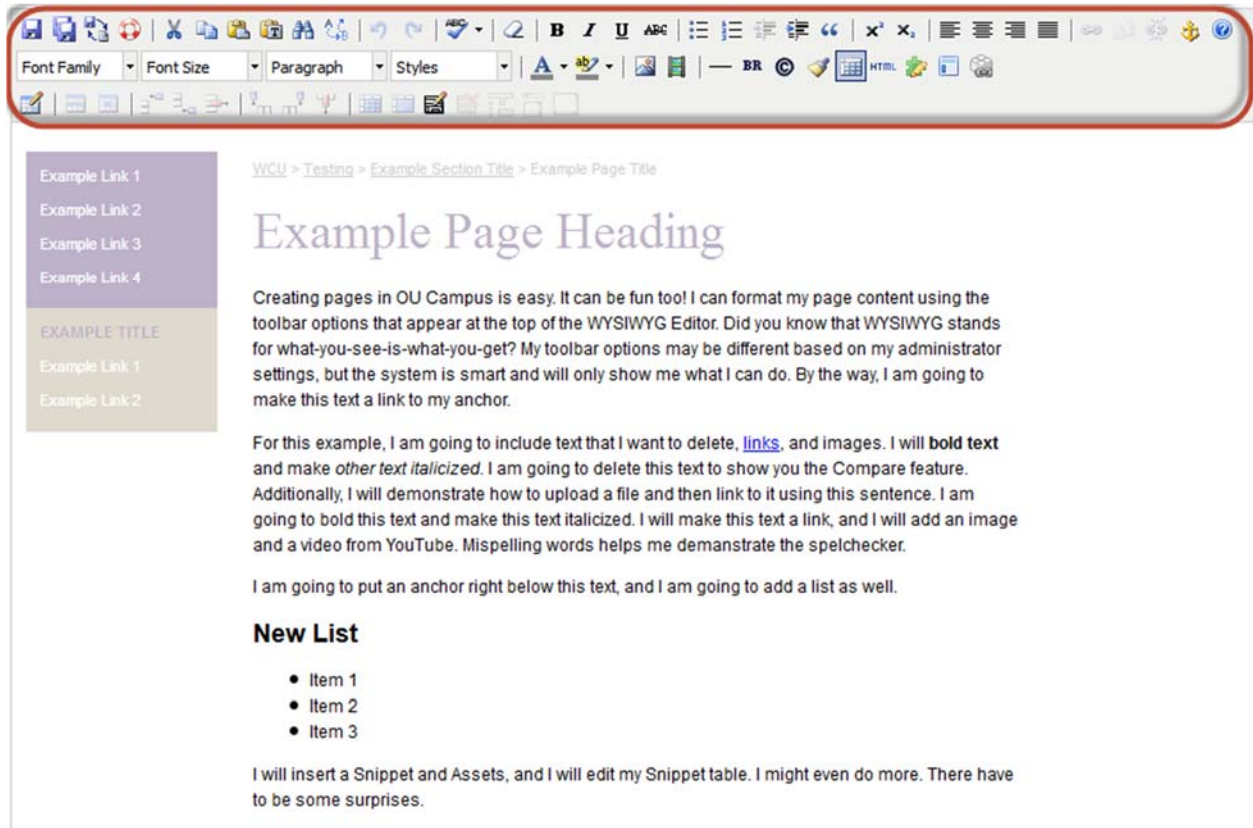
Font Family
Font Size
Paragraph
Styles
BR
HTML

Example Link 1
Example Link 2
Example Link 3
Example Link 4

EXAMPLE TITLE
Example Link 1
Example Link 2

WCU > Testing > Example Section Title > Example Page Title

Example Page Heading

Creating pages in OU Campus is easy. It can be fun too! I can format my page content using the toolbar options that appear at the top of the WYSIWYG Editor. Did you know that WYSIWYG stands for what-you-see-is-what-you-get? My toolbar options may be different based on my administrator settings, but the system is smart and will only show me what I can do. By the way, I am going to make this text a link to my anchor.

For this example, I am going to include text that I want to delete, links, and images. I will **bold text** and make *other text italicized*. I am going to delete this text to show you the Compare feature. Additionally, I will demonstrate how to upload a file and then link to it using this sentence. I am going to bold this text and make this text italicized. I will make this text a link, and I will add an image and a video from YouTube. Mispelling words helps me demanstrate the spelchecker.

I am going to put an anchor right below this text, and I am going to add a list as well.

New List

- Item 1
- Item 2
- Item 3

I will insert a Snippet and Assets, and I will edit my Snippet table. I might even do more. There have to be some surprises.